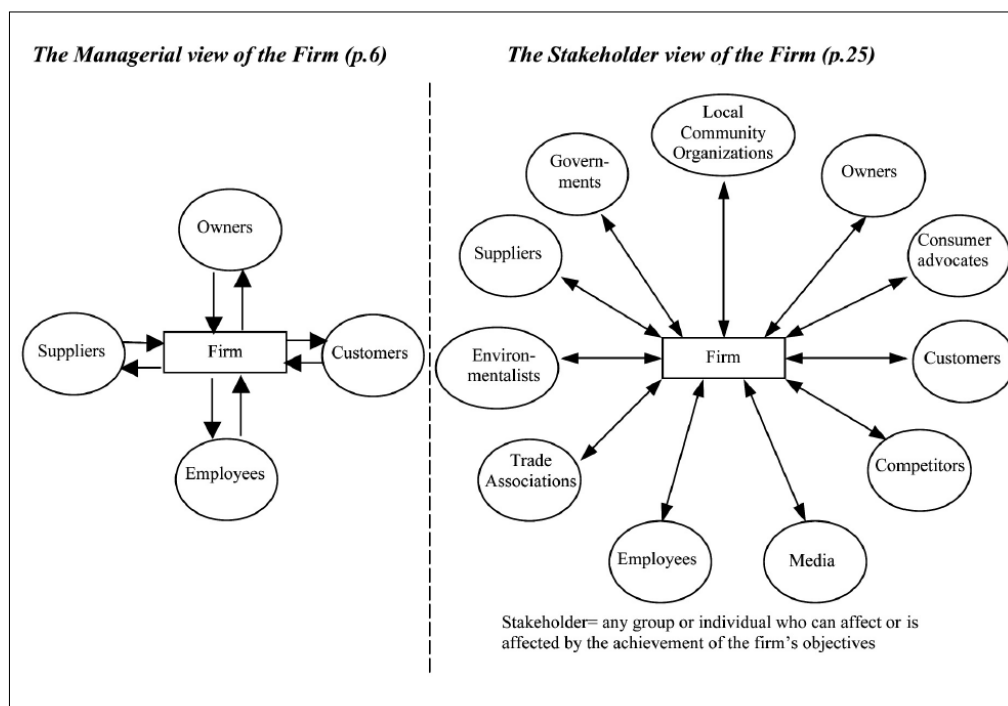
The Managerial view of the Firm (p.6)

Owners

Suppliers

Firm

Customers

Employees

The Stakeholder view of the Firm (p.25)

Local Community Organizations

Governments

Owners

Suppliers

Consumer advocates

Environmentalists

Firm

Customers

Trade Associations

Competitors

Employees

Media

Stakeholder= any group or individual who can affect or is affected by the achievement of the firm's objectives